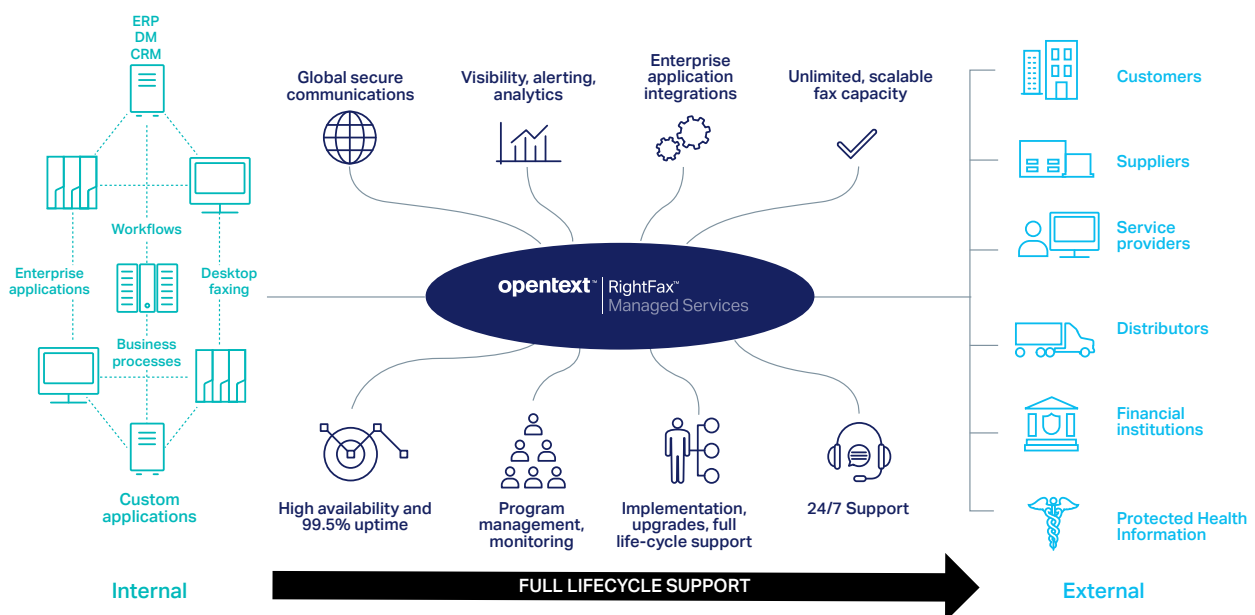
ERP
DM
CRM

Workflows

Enterprise applications

Desktop faxing

Business processes

Custom applications

Internal

Global secure communications

Visibility, alerting, analytics

Enterprise application integrations

Unlimited, scalable fax capacity

opentext™ | RightFax™ Managed Services

High availability and 99.5% uptime

Program management, monitoring

Implementation, upgrades, full life-cycle support

24/7 Support

FULL LIFECYCLE SUPPORT

Customers

Suppliers

Service providers

Distributors

Financial institutions

Protected Health Information

External